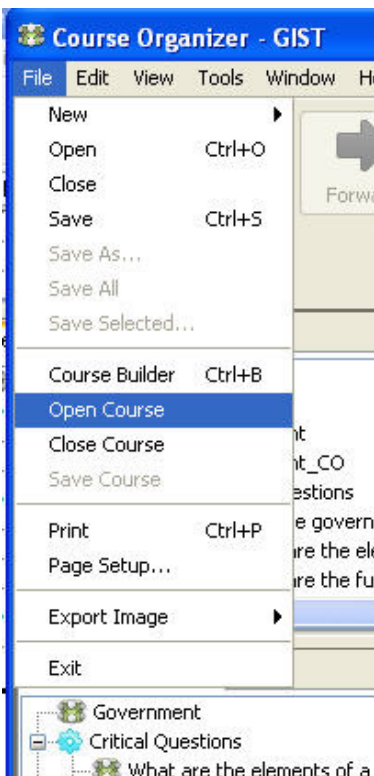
Course Organizer - GIST

File Edit View Tools Window H

New
Open Ctrl+O
Close
Save Ctrl+S
Save As...
Save All
Save Selected...

Course Builder Ctrl+B
Open Course
Close Course
Save Course

Print Ctrl+P
Page Setup...

Export Image

Exit

Forw

nt
nt_CO
estions
e govern
are the el
are the fu

Government
Critical Questions
What are the elements of a